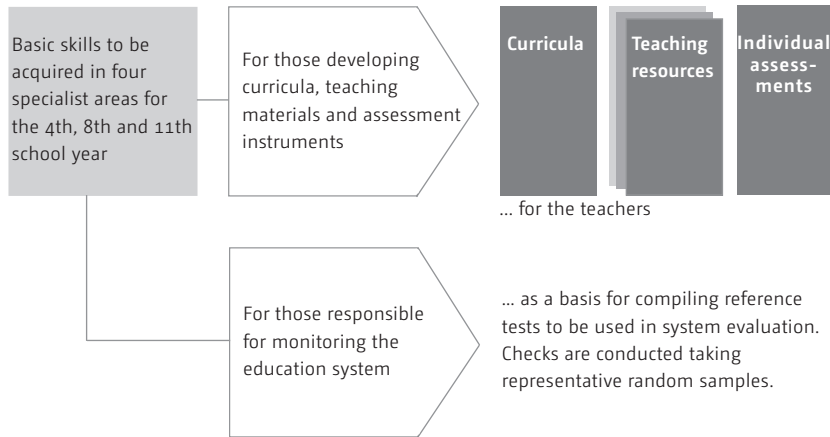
Basic skills to be acquired in four specialist areas for the 4th, 8th and 11th school year

For those developing curricula, teaching materials and assessment instruments

Curricula

Teaching resources

Individual assessments

... for the teachers

For those responsible for monitoring the education system

... as a basis for compiling reference tests to be used in system evaluation. Checks are conducted taking representative random samples.